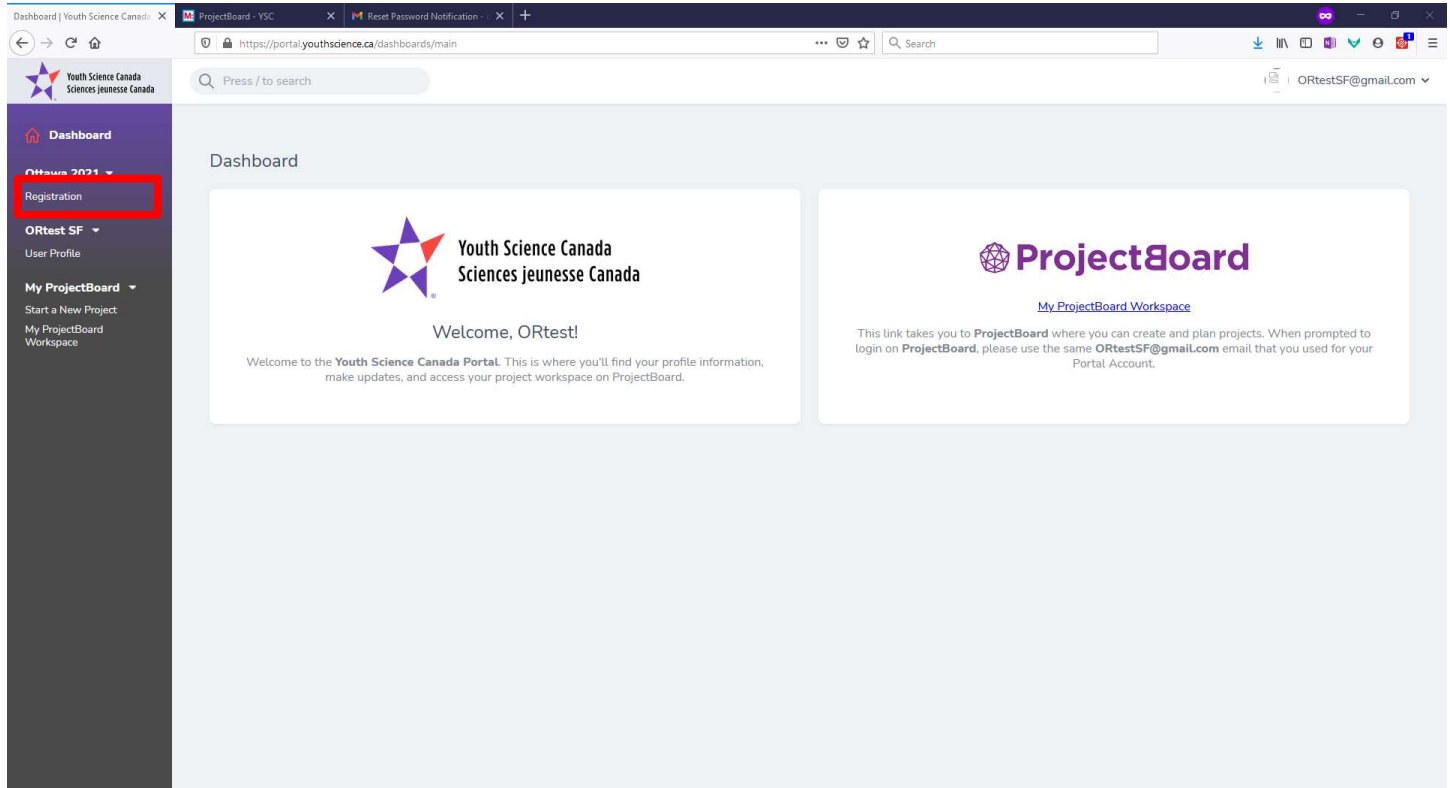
Dashboard | Youth Science Canada
ProjectBoard - YSC
Reset Password Notification -

https://portal.youthscience.ca/dashboards/main

Search

Youth Science Canada
Sciences jeunesse Canada

Press / to search

ORtestSF@gmail.com

Dashboard

Ottawa 2021

Registration

ORtest SF

User Profile

My ProjectBoard

Start a New Project

My ProjectBoard Workspace

Dashboard

Youth Science Canada
Sciences jeunesse Canada

Welcome, ORtest!

Welcome to the **Youth Science Canada Portal**. This is where you'll find your profile information, make updates, and access your project workspace on ProjectBoard.

ProjectBoard

My ProjectBoard Workspace

This link takes you to **ProjectBoard** where you can create and plan projects. When prompted to login on **ProjectBoard**, please use the same **ORtestSF@gmail.com** email that you used for your Portal Account.